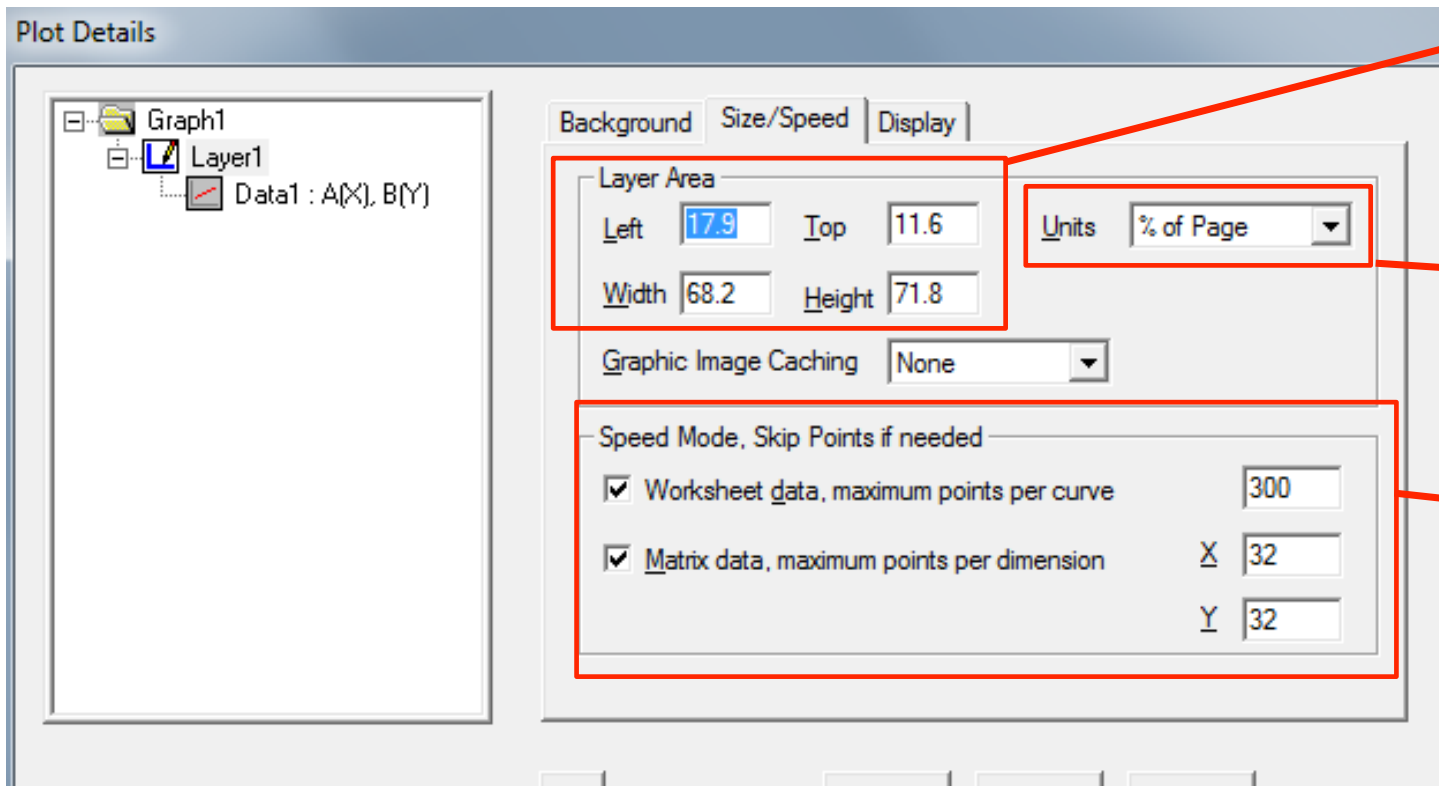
Plot Details

Graph1
Layer1
Data1 : A(X), B(Y)

Background
Size/Speed
Display

Layer Area
Left 17.9
Top 11.6
Width 68.2
Height 71.8

Units % of Page

Graphic Image Caching None

Speed Mode, Skip Points if needed
Worksheet data, maximum points per curve 300
Matrix data, maximum points per dimension X 32
Y 32